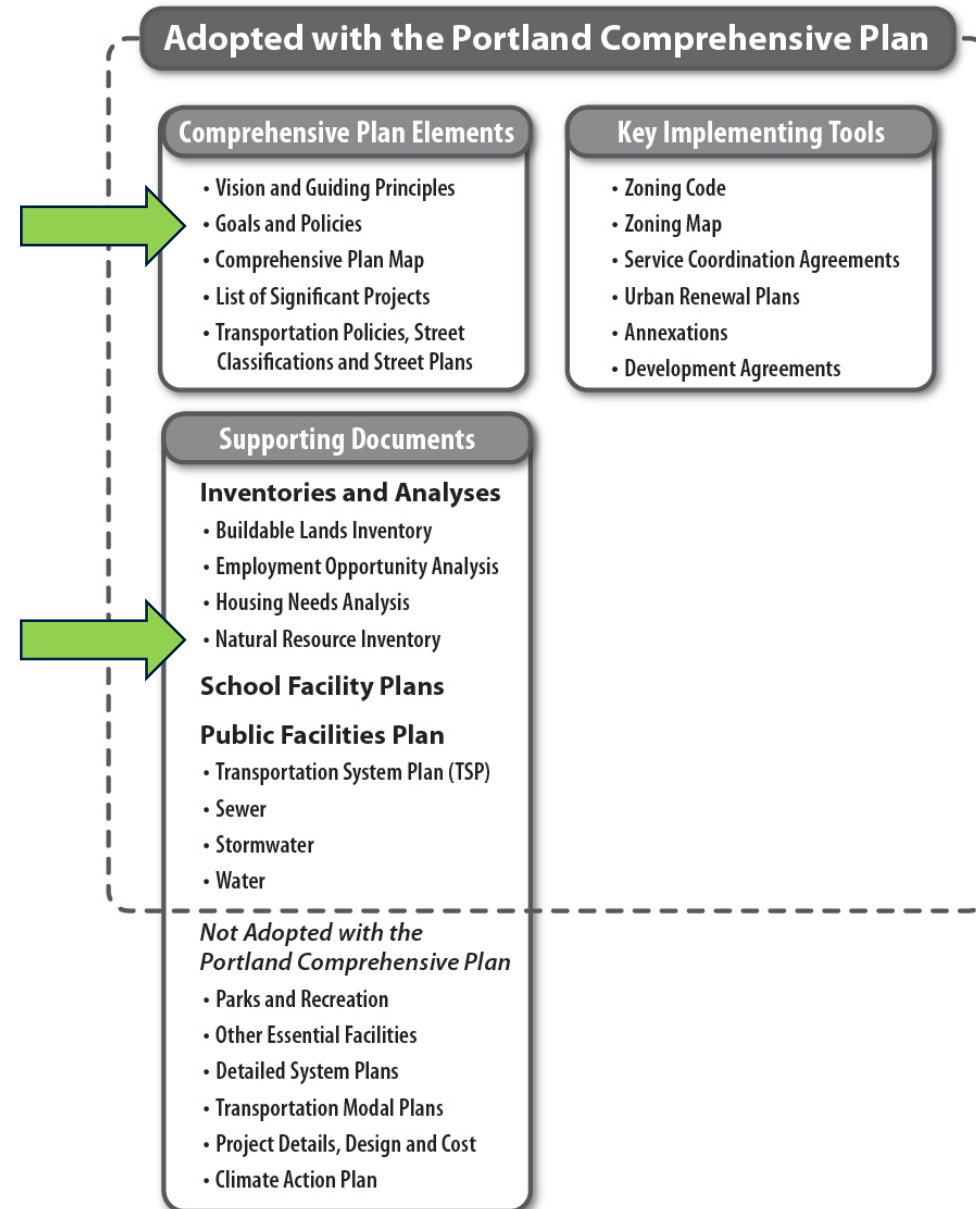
Adopted with the Portland Comprehensive Plan

Comprehensive Plan Elements

• Vision and Guiding Principles
• Goals and Policies
• Comprehensive Plan Map
• List of Significant Projects
• Transportation Policies, Street Classifications and Street Plans

Key Implementing Tools

• Zoning Code
• Zoning Map
• Service Coordination Agreements
• Urban Renewal Plans
• Annexations
• Development Agreements

Supporting Documents

Inventories and Analyses
• Buildable Lands Inventory
• Employment Opportunity Analysis
• Housing Needs Analysis
• Natural Resource Inventory

School Facility Plans

Public Facilities Plan
• Transportation System Plan (TSP)
• Sewer
• Stormwater
• Water

Not Adopted with the Portland Comprehensive Plan
• Parks and Recreation
• Other Essential Facilities
• Detailed System Plans
• Transportation Modal Plans
• Project Details, Design and Cost
• Climate Action Plan